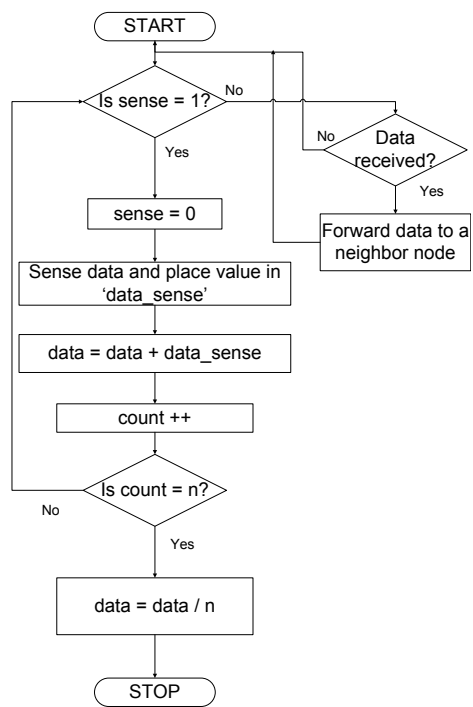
START

Is sense = 1?

No

Yes

No

Data received?

Yes

Forward data to a neighbor node

sense = 0

Sense data and place value in ‘data_sense’

data = data + data_sense

count ++

Is count = n?

No

Yes

data = data / n

STOP